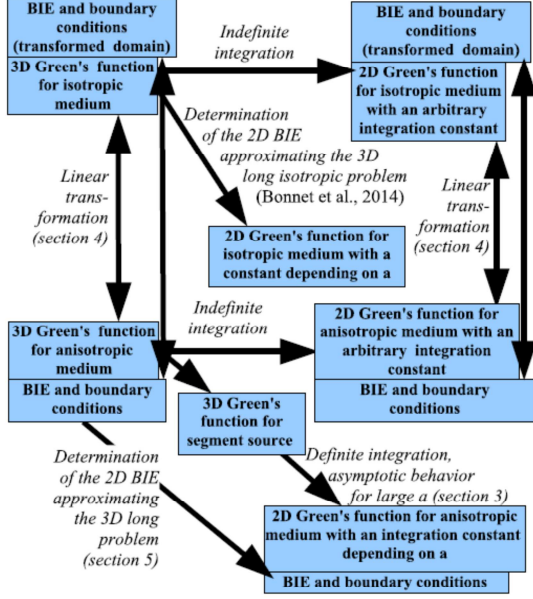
BIE and boundary conditions (transformed domain)
3D Green's function for isotropic medium

Indefinite integration

BIE and boundary conditions (transformed domain)
2D Green's function for isotropic medium with an arbitrary integration constant

Determination of the 2D BIE approximating the 3D long isotropic problem (Bonnet et al., 2014)

Linear transformation (section 4)

2D Green's function for isotropic medium with a constant depending on a

Linear transformation (section 4)

Indefinite integration

3D Green's function for anisotropic medium
BIE and boundary conditions

2D Green's function for anisotropic medium with an arbitrary integration constant
BIE and boundary conditions

3D Green's function for segment source

Determination of the 2D BIE approximating the 3D long problem (section 5)

Definite integration, asymptotic behavior for large a (section 3)

2D Green's function for anisotropic medium with an integration constant depending on a
BIE and boundary conditions